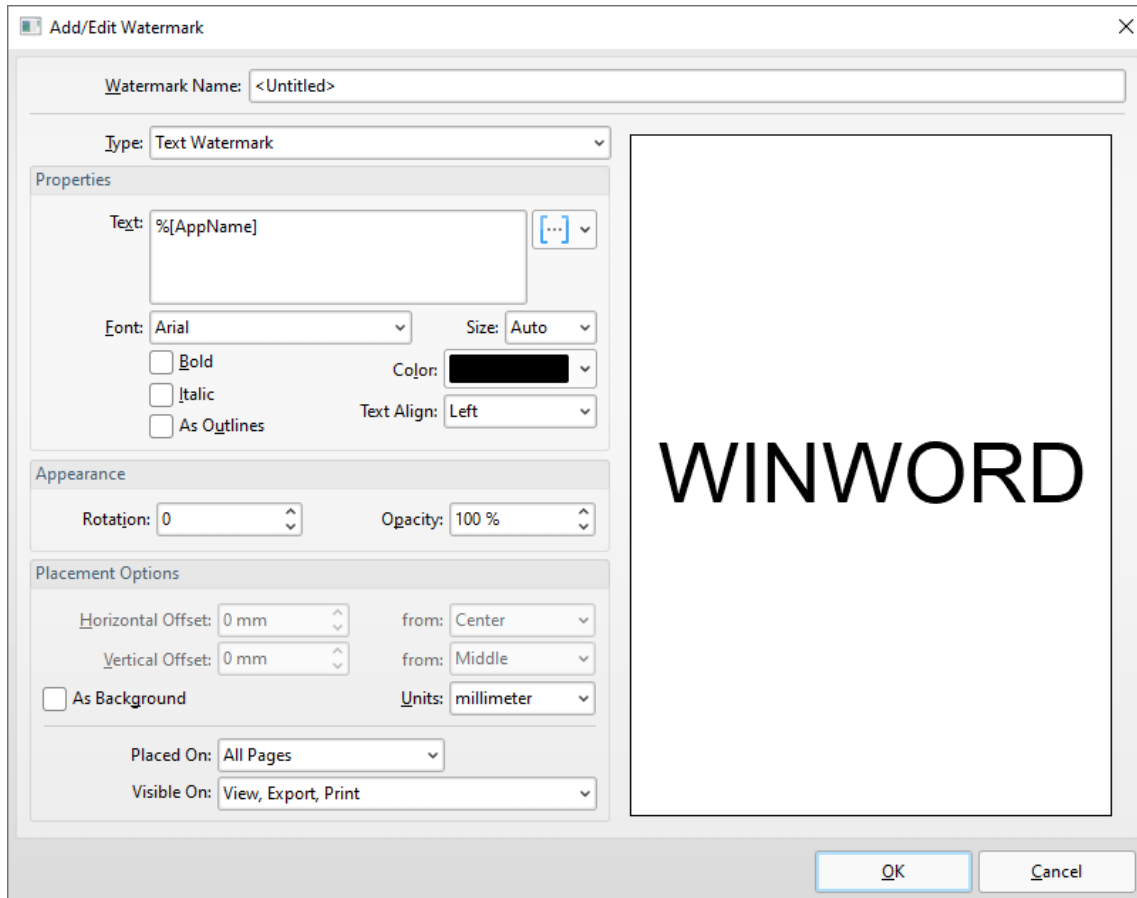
Add/Edit Watermark

Watermark Name: <Untitled>

Type: Text Watermark

Properties

Text: %[AppName]

[...]

Font: Arial

Size: Auto

Bold

Italic

As Outlines

Color:

Text Align: Left

Appearance

Rotation: 0

Opacity: 100 %

Placement Options

Horizontal Offset: 0 mm

from: Center

Vertical Offset: 0 mm

from: Middle

As Background

Units: millimeter

Placed On: All Pages

Visible On: View, Export, Print

WINWORD

OK

Cancel